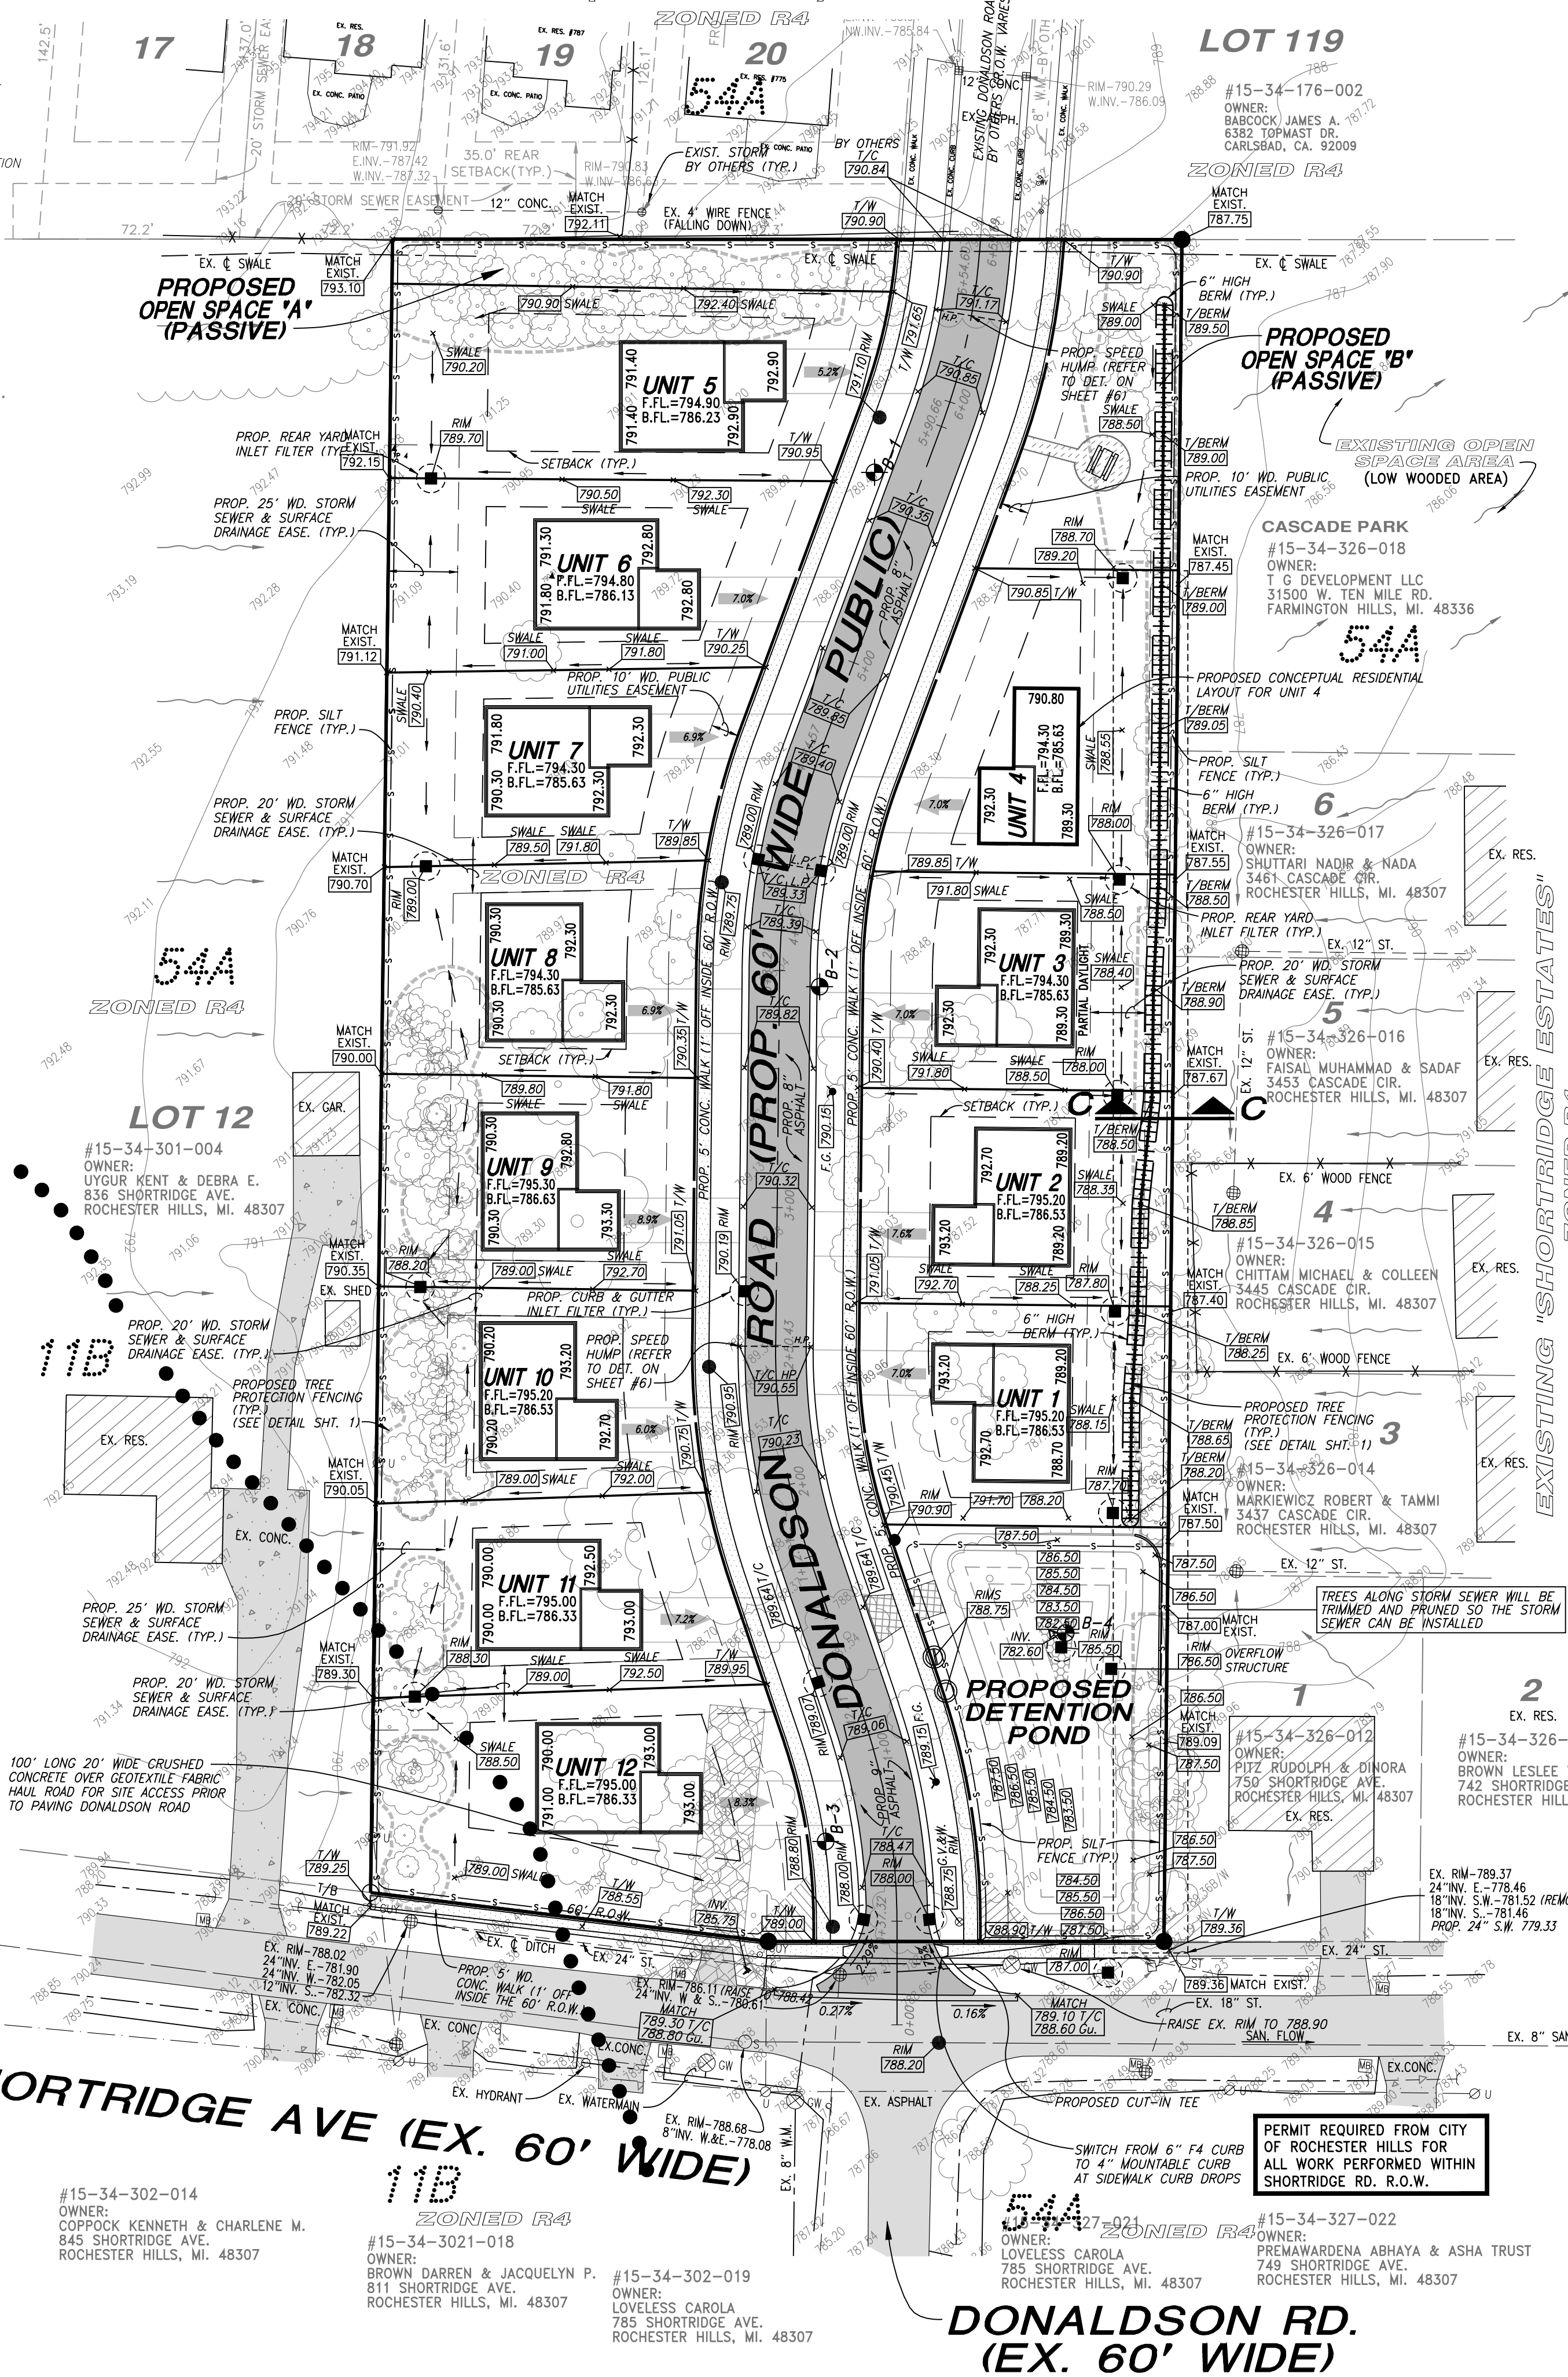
ZONED R4

17

18

19

20

54A

LOT 119

#15-34-176-002
OWNER:
BABCOCK JAMES A.
6382 TOPMAST DR.
CARLSBAD, CA. 92009

ZONED R4

EX. RES.

EX. CONC. PATIO

20' STORM SEWER EASEMENT

35.0' REAR SETBACK(TYP.)

RIM-791.92
E.INV.-787.42
W.INV.-787.32

RIM-790.83
W.INV.-786.63

EXIST. STORM BY OTHERS (TYP.)

BY OTHERS T/C 790.84

EXISTING DONALDSON ROAD BY OTHERS R.O.W. VARIES

RIM-790.29
W.INV.-786.09

12" CONC.

MATCH EXIST. 792.11

EX. 4' WIRE FENCE (FALLING DOWN)

T/W 790.90

MATCH EXIST. 787.75

72.2'

EX. ℄ SWALE

MATCH EXIST. 793.10

PROPOSED OPEN SPACE 'A' (PASSIVE)

790.90 SWALE

792.40 SWALE

T/C 791.17

T/W 790.90

SWALE 789.00

6" HIGH BERM (TYP.)

T/BERM 789.50

PROPOSED OPEN SPACE 'B' (PASSIVE)

SWALE 790.20

UNIT 5
F.FL.=794.90
B.FL.=786.23

791.40 791.40 792.90 792.90

5.2%

791.10 RIM

791.65

T/C 790.85

PROP. SPEED HUMP (REFER TO DET. ON SHEET #6)

SWALE 788.50

PROP. REAR YARD INLET FILTER (TYP.)

MATCH EXIST. 792.15

RIM 789.70

SETBACK (TYP.)

T/W 790.95

T/BERM 789.00

EXISTING OPEN SPACE AREA (LOW WOODED AREA)

PROP. 10' WD. PUBLIC UTILITIES EASEMENT

PROP. 25' WD. STORM SEWER & SURFACE DRAINAGE EASE. (TYP.)

790.50 SWALE

792.30 SWALE

T/C 790.35

CASCADE PARK
#15-34-326-018
OWNER:
T G DEVELOPMENT LLC
31500 W. TEN MILE RD.
FARMINGTON HILLS, MI. 48336

UNIT 6
F.FL.=794.80
B.FL.=786.13

791.30 792.80 791.80 792.80

7.0%

RIM 788.70

789.20

790.85 T/W

MATCH EXIST. 787.45

T/BERM 789.00

PROP. 8" ASPHALT

54A

MATCH EXIST. 791.12

SWALE 791.00

SWALE 791.80

T/W 790.25

PROP. 10' WD. PUBLIC UTILITIES EASEMENT

PROPOSED CONCEPTUAL RESIDENTIAL LAYOUT FOR UNIT 4

SWALE 790.40

PROP. SILT FENCE (TYP.)

UNIT 7
F.FL.=794.30
B.FL.=785.63

791.80 792.30 790.30 792.30

6.9%

T/C 789.85

T/C 789.40

790.80

UNIT 4
F.FL.=794.30
B.FL.=785.63

792.30 789.30

SWALE 788.55

T/BERM 789.05

PROP. SILT FENCE (TYP.)

6" HIGH BERM (TYP.)

7.0%

PROP. 20' WD. STORM SEWER & SURFACE DRAINAGE EASE. (TYP.)

SWALE 789.50

SWALE 791.80

T/W 789.85

789.00 RIM

789.00 RIM

RIM 788.00

6

#15-34-326-017
OWNER:
SHUTTARI NADIR & NADA
3461 CASCADE CIR.
ROCHESTER HILLS, MI. 48307

MATCH EXIST. 787.55

T/BERM 788.50

EX. RES.

MATCH EXIST. 790.70

RIM 789.00

ZONED R4

L.P. T/C L.P. 789.33

789.85 T/W

791.80 SWALE

SWALE 788.50

PROP. REAR YARD INLET FILTER (TYP.)

T/C 789.39

UNIT 8
F.FL.=794.30
B.FL.=785.63

790.30 792.30 790.30 792.30

6.9%

B-2

UNIT 3
F.FL.=794.30
B.FL.=785.63

792.30 789.30 792.30 789.30

PARTIAL DAYLIGHT

SWALE 788.40

EX. 12" ST.

PROP. 20' WD. STORM SEWER & SURFACE DRAINAGE EASE. (TYP.)

T/BERM 788.90

54A

ZONED R4

T/C 789.82

7.0%

MATCH EXIST. 790.00

SETBACK (TYP.)

790.35 T/W

790.40 T/W

SWALE 791.80

SWALE 788.50

RIM 788.00

MATCH EXIST. 787.67

5

#15-34-326-016
OWNER:
FAISAL MUHAMMAD & SADAF
3453 CASCADE CIR.
ROCHESTER HILLS, MI. 48307

EX. RES.

EX. 12" ST.

LOT 12

#15-34-301-004
OWNER:
UYGUR KENT & DEBRA E.
836 SHORTRIDGE AVE.
ROCHESTER HILLS, MI. 48307

EX. GAR.

789.80 SWALE

791.80 SWALE

SETBACK (TYP.)

C C

T/BERM 788.50

UNIT 9
F.FL.=795.30
B.FL.=786.63

790.30 792.80 790.30 793.30

8.9%

PROP. 5' CONC. WALK (1' OFF INSIDE 60' R.O.W.)

T/C 790.32

PROP. 8" ASPHALT

F.G. 790.15

UNIT 2
F.FL.=795.20
B.FL.=786.53

792.70 789.20 793.20 789.20

SWALE 788.35

EX. 6' WOOD FENCE

T/BERM 788.85

4

#15-34-326-015
OWNER:
CHITTAM MICHAEL & COLLEEN
3445 CASCADE CIR.
ROCHESTER HILLS, MI. 48307

EX. RES.

MATCH EXIST. 790.35

EX. SHED

RIM 788.20

789.00 SWALE

SWALE 792.70

791.05 T/W

790.19 RIM

7.6%

SWALE 792.70

SWALE 788.25

RIM 787.80

MATCH EXIST. 787.40

PROP. CURB & GUTTER INLET FILTER (TYP.)

PROP. 20' WD. STORM SEWER & SURFACE DRAINAGE EASE. (TYP.)

11B

UNIT 10
F.FL.=795.20
B.FL.=786.53

790.20 793.20 790.20 792.70

PROP. SPEED HUMP (REFER TO DET. ON SHEET #6)

6" HIGH BERM (TYP.)

T/BERM 788.25

EX. 6' WOOD FENCE

7.0%

UNIT 1
F.FL.=795.20
B.FL.=786.53

793.20 789.20 792.70 788.70

SWALE 788.15

PROPOSED TREE PROTECTION FENCING (TYP.) (SEE DETAIL SHT. 1)

3

T/BERM 788.65

T/BERM 788.20

EX. RES.

EX. RES.

PROPOSED TREE PROTECTION FENCING (TYP.) (SEE DETAIL SHT. 1)

T/C HP 790.55

T/C 790.23

790.95 RIM

6.0%

790.75 T/W

MATCH EXIST. 790.05

789.00 SWALE

SWALE 792.00

790.45 T/W

RIM 790.90

791.70

788.20

RIM 787.70

#15-34-326-014
OWNER:
MARKIEWICZ ROBERT & TAMMI
3437 CASCADE CIR.
ROCHESTER HILLS, MI. 48307

MATCH EXIST. 787.50

EX. CONC.

ROAD (PROP. 60' WIDE PUBLIC)

DONALDSON

787.50

786.50

785.50

784.50

783.50

782.50

787.50

EX. 12" ST.

786.50

UNIT 11
F.FL.=795.00
B.FL.=786.33

790.00 792.50 790.00 793.00

7.2%

789.64 T/C

789.64 T/C

RIMS 788.75

INV. 782.60

B-4

RIM 785.50

787.00

MATCH EXIST.

TREES ALONG STORM SEWER WILL BE TRIMMED AND PRUNED SO THE STORM SEWER CAN BE INSTALLED

PROP. 25' WD. STORM SEWER & SURFACE DRAINAGE EASE. (TYP.)

RIM 788.30

SWALE 789.00

SWALE 792.50

T/W 789.95

RIM 786.50

OVERFLOW STRUCTURE

MATCH EXIST. 789.30

PROP. 20' WD. STORM SEWER & SURFACE DRAINAGE EASE. (TYP.)

PROPOSED DETENTION POND

786.50

1

2

EX. RES.

MATCH EXIST. 789.09

787.50

#15-34-326-012
OWNER:
PITZ RUDOLPH & DINORA
750 SHORTRIDGE AVE.
ROCHESTER HILLS, MI. 48307

#15-34-326-
OWNER:
BROWN LESLEE
742 SHORTRIDGE
ROCHESTER HILL

EX. RES.

SWALE 788.50

UNIT 12
F.FL.=795.00
B.FL.=786.33

790.00 793.00 791.00 793.00

8.3%

RIM 789.07

T/C 789.06

789.15 F.G.

PROP. 9" ASPHALT

787.50 786.50 785.50 784.50 783.50

100' LONG 20' WIDE CRUSHED CONCRETE OVER GEOTEXTILE FABRIC HAUL ROAD FOR SITE ACCESS PRIOR TO PAVING DONALDSON ROAD

B-3

788.80 RIM

T/C 788.47

RIM 788.00

788.75

PROP. SILT FENCE (TYP.)

786.50

787.50

784.50

785.50

786.50

787.50

EX. RIM-789.37
24"INV. E.-778.46
18"INV. S.W.-781.52 (REMO
18"INV. S.-781.46
PROP. 24" S.W. 779.33

T/W 789.25

789.00 SWALE

T/W 788.55

INV. 785.75

T/W 789.00

788.00 RIM

T/W 789.36

T/B

MATCH EXIST. 789.22

60' R.O.W.

788.90 T/W

EX. ℄ DITCH

EX. 24" ST.

EX. 24" ST.

EX. RIM-788.02
24"INV. E.-781.90
24"INV. W.-782.05
12"INV. S.-782.32

PROP. 5' WD. CONC. WALK (1' OFF INSIDE THE 60' R.O.W.)

EX. RIM-786.11 (RAISE TO 788.42)
24"INV. W & S.-780.61

MATCH 789.30 T/C 788.80 Gu.

0.27%

0.16%

MATCH 789.10 T/C 788.60 Gu.

RIM 787.00

789.36 MATCH EXIST.

EX. 18" ST.

RAISE EX. RIM TO 788.90

SAN. FLOW

EX. 8" SA

EX. CONC.

EX. CONC

EX.CONC.

EX.CONC.

RIM 788.20

GW

GW

EX. HYDRANT

EX. WATERMAIN

EX. RIM-788.68
8"INV. W.&E.-778.08

EX. ASPHALT

PROPOSED CUT-IN TEE

EX. 8" W.M.

ORTRIDGE AVE (EX. 60' WIDE)

11B

ZONED R4

SWITCH FROM 6" F4 CURB TO 4" MOUNTABLE CURB AT SIDEWALK CURB DROPS

PERMIT REQUIRED FROM CITY OF ROCHESTER HILLS FOR ALL WORK PERFORMED WITHIN SHORTRIDGE RD. R.O.W.

#15-34-302-014
OWNER:
COPPOCK KENNETH & CHARLENE M.
845 SHORTRIDGE AVE.
ROCHESTER HILLS, MI. 48307

#15-34-3021-018
OWNER:
BROWN DARREN & JACQUELYN P.
811 SHORTRIDGE AVE.
ROCHESTER HILLS, MI. 48307

#15-34-302-019
OWNER:
LOVELESS CAROLA
785 SHORTRIDGE AVE.
ROCHESTER HILLS, MI. 48307

54A

#15-34-327-021
OWNER:
LOVELESS CAROLA
785 SHORTRIDGE AVE.
ROCHESTER HILLS, MI. 48307

ZONED R4

#15-34-327-022
OWNER:
PREMAWARDENA ABHAYA & ASHA TRUST
749 SHORTRIDGE AVE.
ROCHESTER HILLS, MI. 48307

DONALDSON RD. (EX. 60' WIDE)

EXISTING "SHORTRIDGE ESTATES"